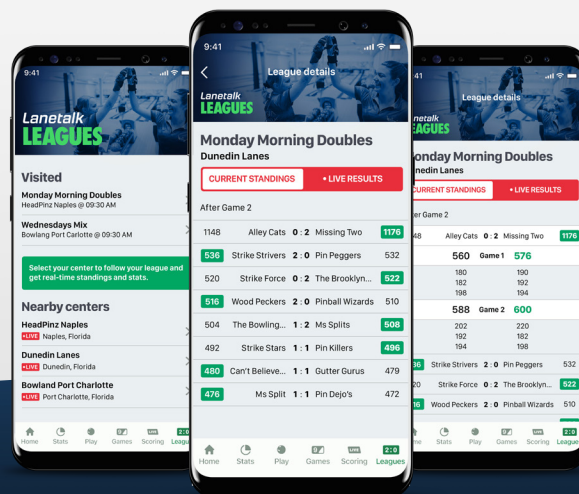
9:41

Lanetalk LEAGUES

Visited

Monday Morning Doubles
HeadPinz Naples @ 09:30 AM

Wednesdays Mix
Bowlang Port Carlotte @ 09:30 AM

Select your center to follow your league and get real-time standings and stats.

Nearby centers

HeadPinz Naples
LIVE Naples, Florida

Dunedin Lanes
LIVE Dunedin, Florida

Bowland Port Charlotte
LIVE Port Charlotte, Florida

Home Stats Play Games Scoring Leagues

9:41

League details

Lanetalk LEAGUES

Monday Morning Doubles
Dunedin Lanes

CURRENT STANDINGS • LIVE RESULTS

After Game 2

| 1148 | Alley Cats | 0 : 2 | Missing Two | 1176 |
|---|---|---|---|---|
| 536 | Strike Strivers | 2 : 0 | Pin Peggers | 532 |
| 520 | Strike Force | 0 : 2 | The Brooklyn... | 522 |
| 516 | Wood Peckers | 2 : 0 | Pinball Wizards | 510 |
| 504 | The Bowling... | 1 : 2 | Ms Splits | 508 |
| 492 | Strike Stars | 1 : 1 | Pin Killers | 496 |
| 480 | Can't Believe... | 1 : 1 | Gutter Gurus | 479 |
| 476 | Ms Split | 1 : 1 | Pin Dejo's | 472 |

Home Stats Play Games Scoring Leagues

41

League details

Lanetalk LEAGUES

onday Morning Doubles
nedin Lanes

CURRENT STANDINGS • LIVE RESULTS

ter Game 2

48 Alley Cats 0 : 2 Missing Two 1176

560 Game 1 576
180 190
182 192
198 194

588 Game 2 600
202 220
192 182
194 198

36 Strike Strivers 2 : 0 Pin Peggers 532
20 Strike Force 0 : 2 The Brooklyn... 522
16 Wood Peckers 2 : 0 Pinball Wizards 510

me Stats Play Games Scoring League